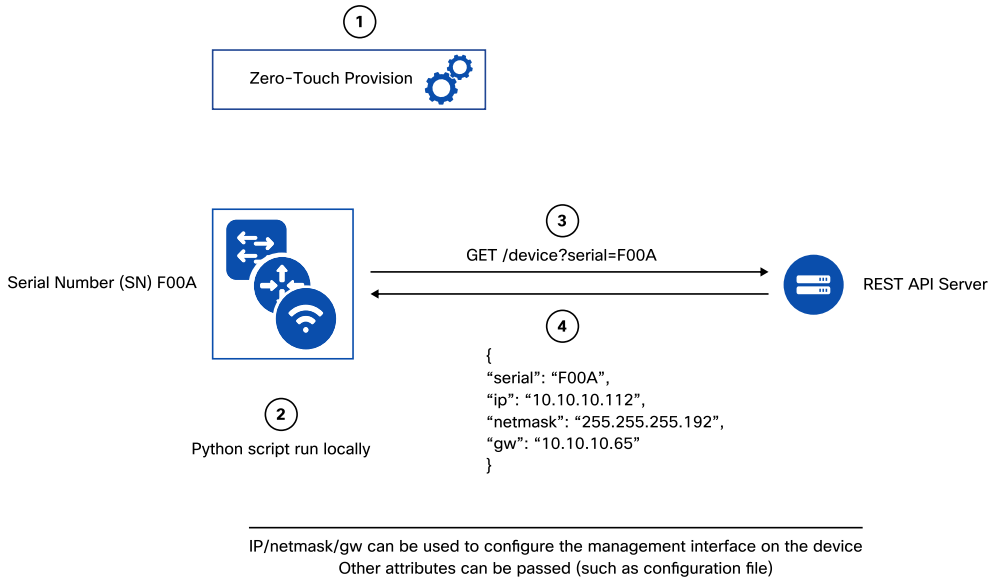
1

Zero-Touch Provision

Serial Number (SN) F00A

3

GET /device?serial=F00A

REST API Server

4

{
“serial”: “F00A”,
“ip”: “10.10.10.112”,
“netmask”: “255.255.255.192”,
“gw”: “10.10.10.65”
}

2

Python script run locally

IP/netmask/gw can be used to configure the management interface on the device
Other attributes can be passed (such as configuration file)